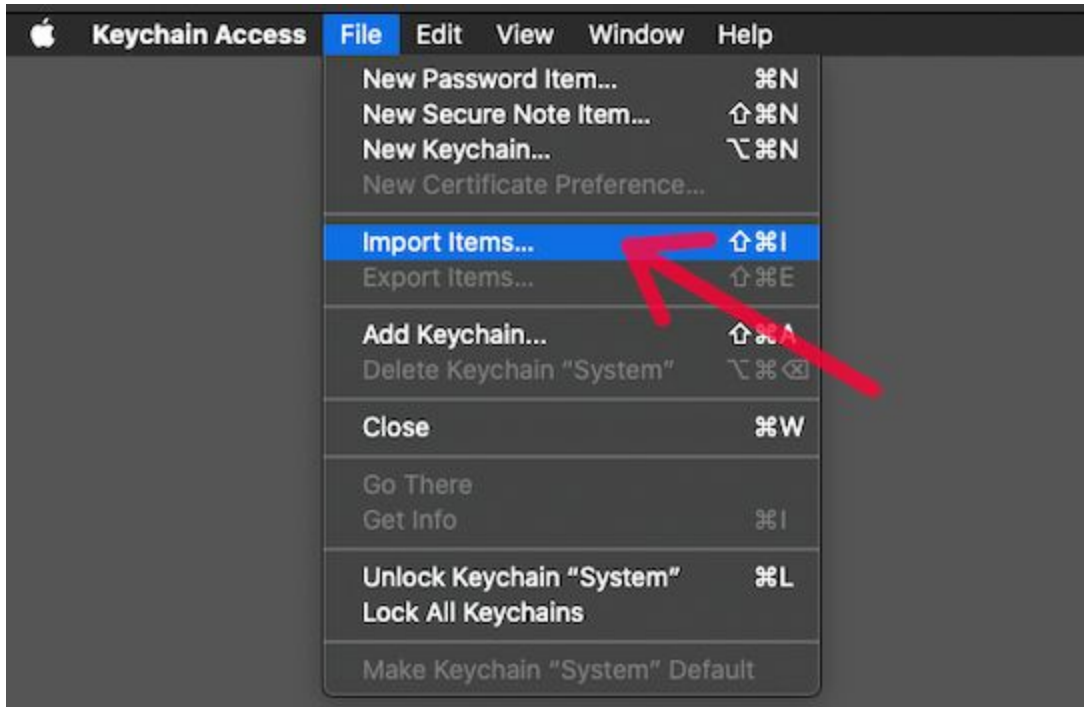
Keychain Access File Edit View Window Help

New Password Item... ⌘N
New Secure Note Item... ⇧⌘N
New Keychain... ⌥⌘N
New Certificate Preference...

Import Items... ⇧⌘I
Export Items... ⇧⌘E

Add Keychain... ⇧⌘A
Delete Keychain "System" ⌥⌘⌫

Close ⌘W

Go There
Get Info ⌘I

Unlock Keychain "System" ⌘L
Lock All Keychains

Make Keychain "System" Default